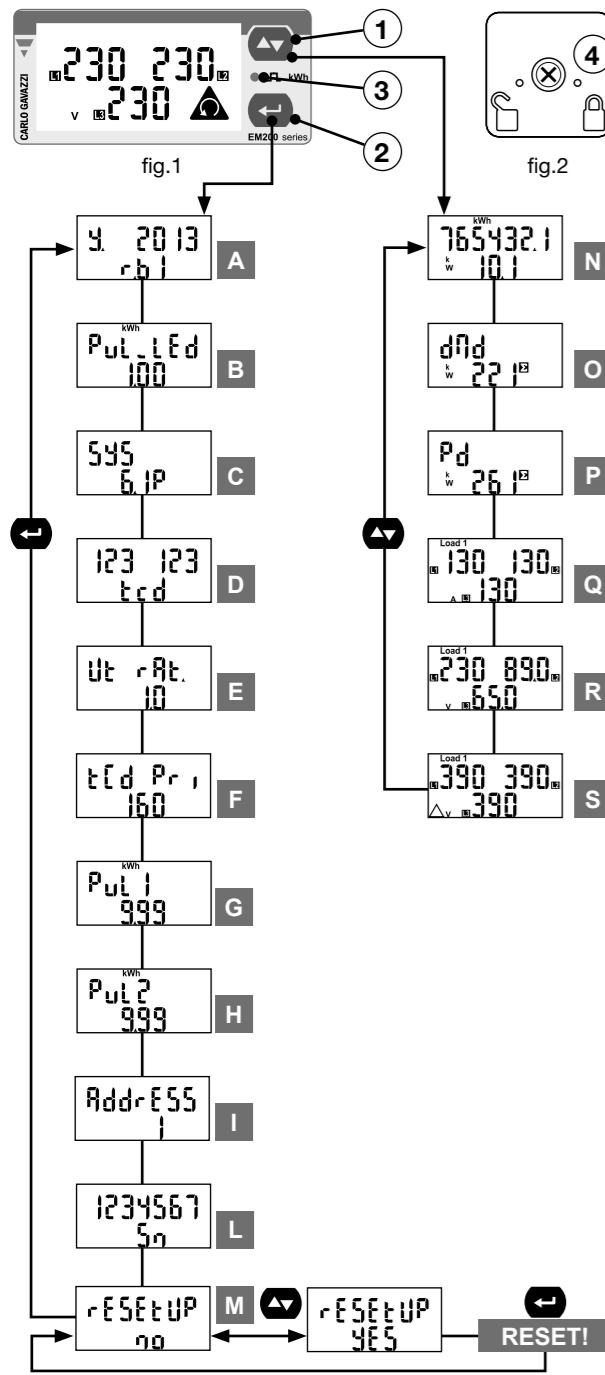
CARLO GAVAZZI
L1 230 230 L2
V L3 230
kWh
EM200 series
1
3
2
fig.1
4
fig.2

y. 2013
rb1
A

kWh
PuL_LEd
1.00
B

SYS
6.1P
C

123 123
tcd
D

Ut rAt.
1.0
E

tCd Pri
160
F

kWh
PuL1
9.99
G

kWh
PuL2
9.99
H

AddrESS
1
I

1234567
Sn
L

rESEtUP
no
M

rESEtUP
YES

RESET!

kWh
765432.1
kW 10.1
N

dMd
kW 22.1 Σ
O

Pd
kW 26.1 Σ
P

Load 1
L1 130 130 L2
A L3 130
Q

Load 1
L1 230 890 L2
V L3 650
R

Load 1
L1 390 390 L2
△V L3 390
S